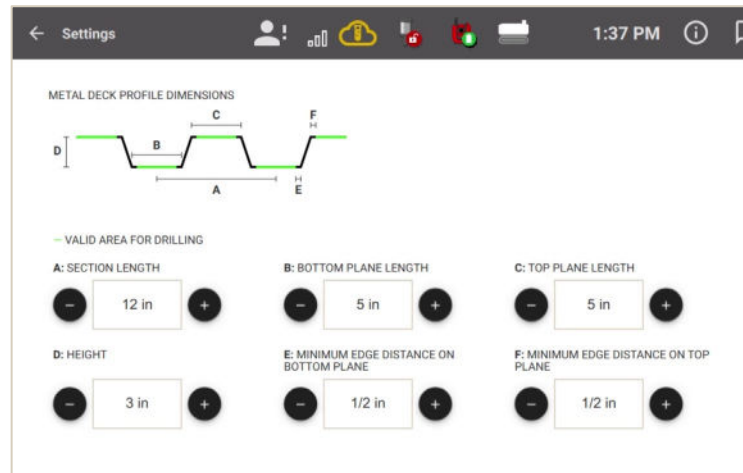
← Settings

1:37 PM

METAL DECK PROFILE DIMENSIONS

D B C F A E

— VALID AREA FOR DRILLING

A: SECTION LENGTH

− 12 in +

B: BOTTOM PLANE LENGTH

− 5 in +

C: TOP PLANE LENGTH

− 5 in +

D: HEIGHT

− 3 in +

E: MINIMUM EDGE DISTANCE ON BOTTOM PLANE

− 1/2 in +

F: MINIMUM EDGE DISTANCE ON TOP PLANE

− 1/2 in +